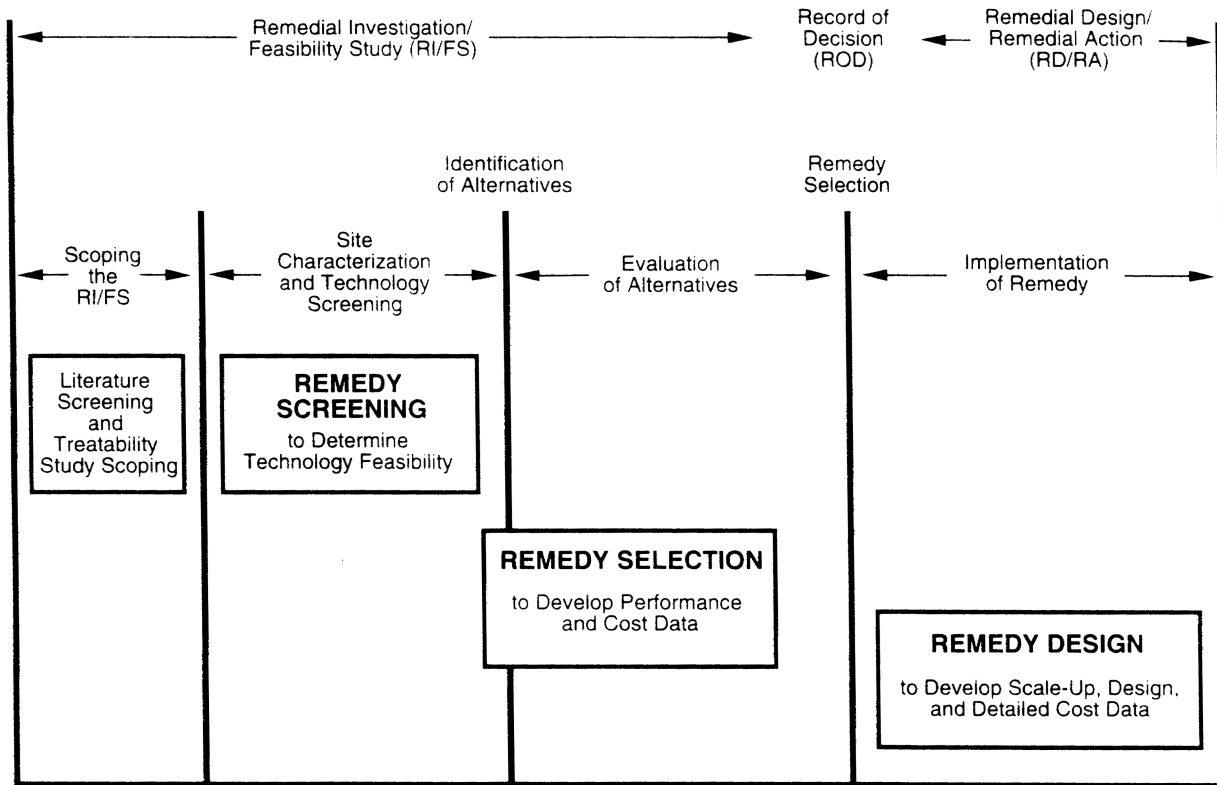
Remedial Investigation/ Feasibility Study (RI/FS)

Record of Decision (ROD)

Remedial Design/ Remedial Action (RD/RA)

Identification of Alternatives

Remedy Selection

Scoping the RI/FS

Site Characterization and Technology Screening

Evaluation of Alternatives

Implementation of Remedy

Literature Screening and Treatability Study Scoping

REMEDY SCREENING
to Determine Technology Feasibility

REMEDY SELECTION
to Develop Performance and Cost Data

REMEDY DESIGN
to Develop Scale-Up, Design, and Detailed Cost Data